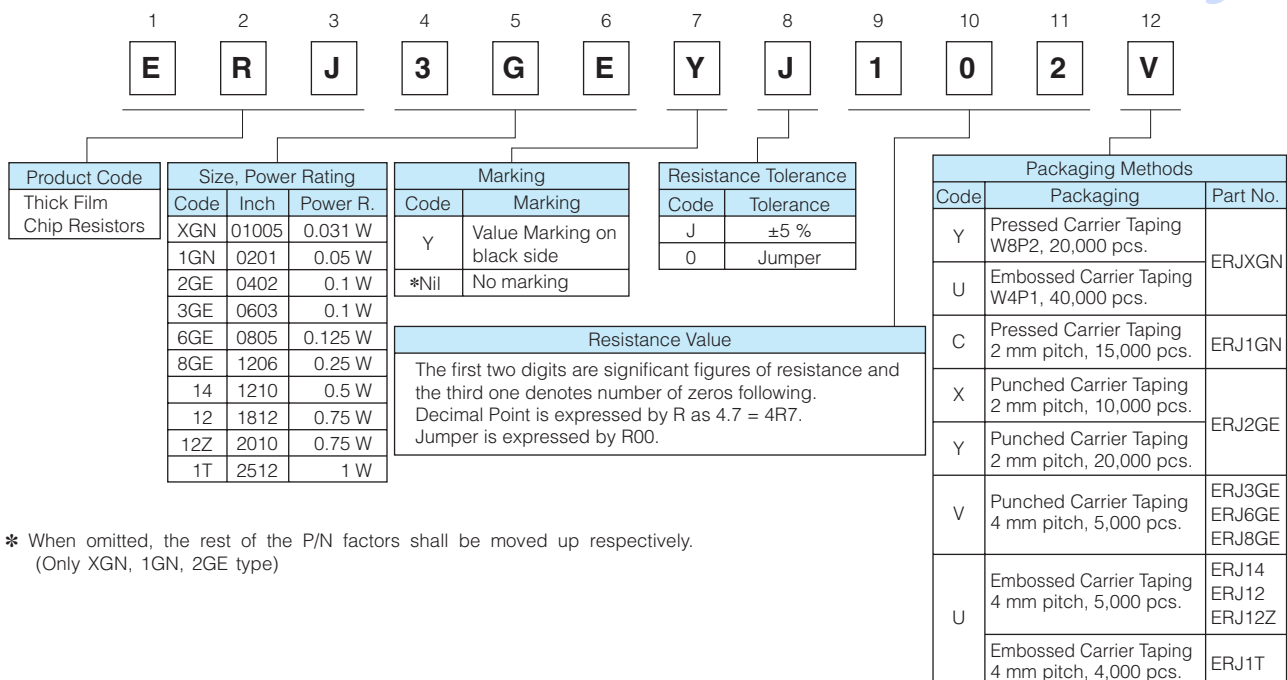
| 1 | 2 | 3 | 4 | 5 | 6 | 7 | 8 | 9 | 10 | 11 | 12 |
|---|---|---|---|---|---|---|---|---|---|---|---|
| E | R | J | 3 | G | E | Y | J | 1 | 0 | 2 | V |

| Product Code |
|---|
| Thick Film Chip Resistors |

| Size, Power Rating | | |
|---|---|---|
| Code | Inch | Power R. |
| XGN | 01005 | 0.031 W |
| 1GN | 0201 | 0.05 W |
| 2GE | 0402 | 0.1 W |
| 3GE | 0603 | 0.1 W |
| 6GE | 0805 | 0.125 W |
| 8GE | 1206 | 0.25 W |
| 14 | 1210 | 0.5 W |
| 12 | 1812 | 0.75 W |
| 12Z | 2010 | 0.75 W |
| 1T | 2512 | 1 W |

| Marking | |
|---|---|
| Code | Marking |
| Y | Value Marking on black side |
| ∗Nil | No marking |

| Resistance Tolerance | |
|---|---|
| Code | Tolerance |
| J | ±5 % |
| 0 | Jumper |

Resistance Value

The first two digits are significant figures of resistance and the third one denotes number of zeros following.
Decimal Point is expressed by R as 4.7 = 4R7.
Jumper is expressed by R00.

| Packaging Methods | | |
|---|---|---|
| Code | Packaging | Part No. |
| Y | Pressed Carrier Taping W8P2, 20,000 pcs. | ERJXGN |
| U | Embossed Carrier Taping W4P1, 40,000 pcs. | ERJXGN |
| C | Pressed Carrier Taping 2 mm pitch, 15,000 pcs. | ERJ1GN |
| X | Punched Carrier Taping 2 mm pitch, 10,000 pcs. | ERJ2GE |
| Y | Punched Carrier Taping 2 mm pitch, 20,000 pcs. | ERJ2GE |
| V | Punched Carrier Taping 4 mm pitch, 5,000 pcs. | ERJ3GE ERJ6GE ERJ8GE |
| U | Embossed Carrier Taping 4 mm pitch, 5,000 pcs. | ERJ14 ERJ12 ERJ12Z |
| U | Embossed Carrier Taping 4 mm pitch, 4,000 pcs. | ERJ1T |

∗ When omitted, the rest of the P/N factors shall be moved up respectively. (Only XGN, 1GN, 2GE type)